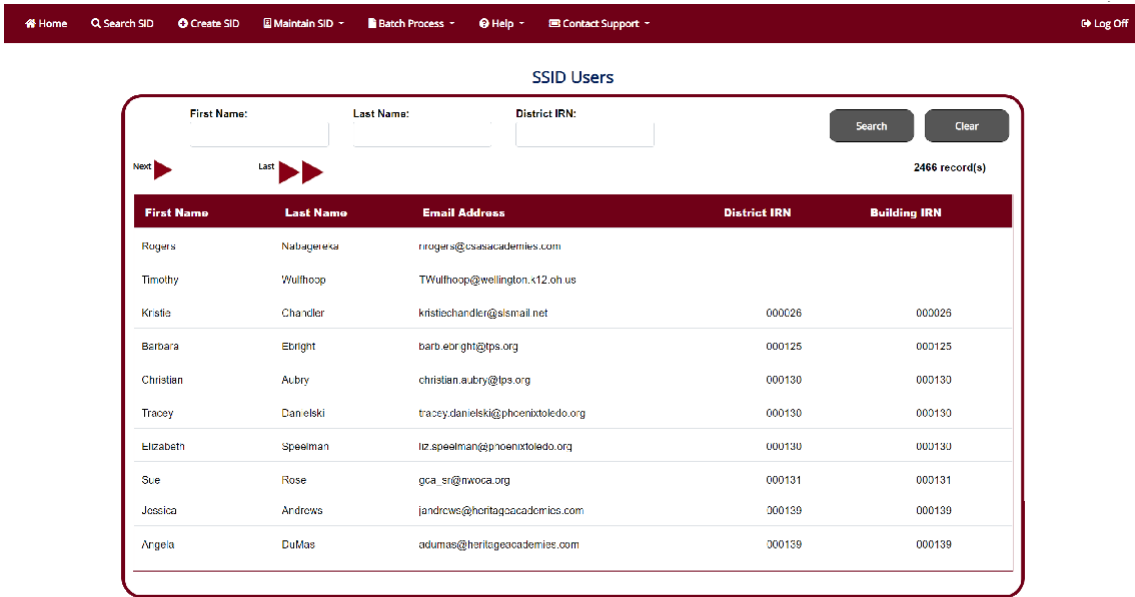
Home Search SID Create SID Maintain SID Batch Process Help Contact Support Log Off

SSID Users

First Name: Last Name: District IRN: Search Clear

Next Last 2466 record(s)

| First Name | Last Name | Email Address | District IRN | Building IRN |
|---|---|---|---|---|
| Rogers | Nabagereka | nrogers@csasacademies.com | | |
| Timothy | Wulfhoop | TWulfhoop@wellington.k12.oh.us | | |
| Kristie | Chandler | kristiechandler@slsmail.net | 000026 | 000026 |
| Barbara | Ebright | barb.ebright@tps.org | 000125 | 000125 |
| Christian | Aubry | christian.aubry@tps.org | 000130 | 000130 |
| Tracey | Danielski | tracey.danielski@phoenixtoledo.org | 000130 | 000130 |
| Elizabeth | Speelman | liz.speelman@phoenixtoledo.org | 000130 | 000130 |
| Sue | Rose | gca_sr@nwoca.org | 000131 | 000131 |
| Jessica | Andrews | jandrews@heritageacademies.com | 000139 | 000139 |
| Angela | DuMas | adumas@heritageacademies.com | 000139 | 000139 |